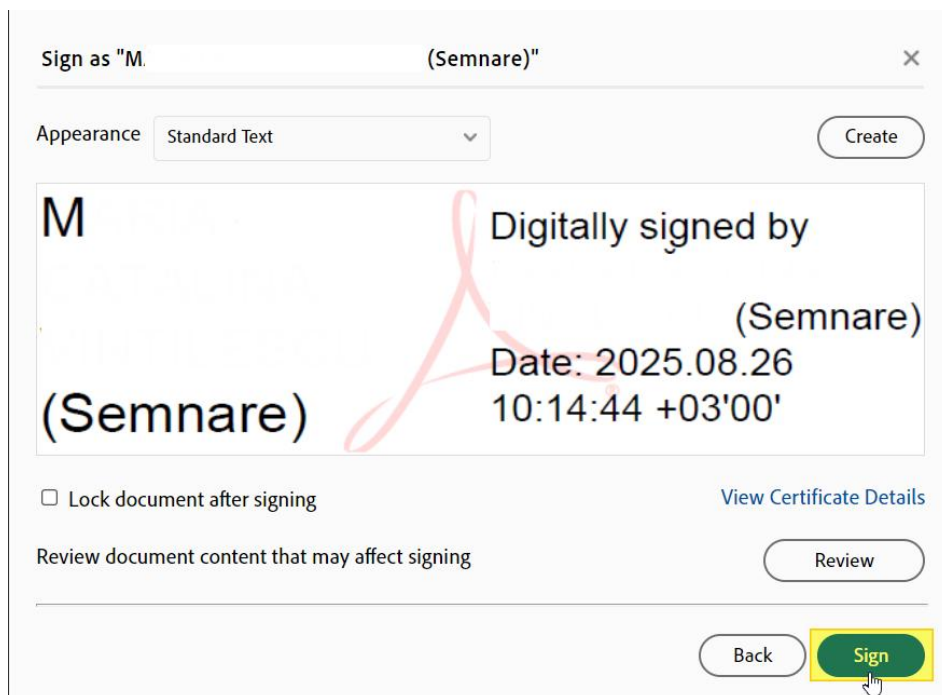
Sign as "M. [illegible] (Semnare)"

×

Appearance Standard Text

Create

M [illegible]

(Semnare)

Digitally signed by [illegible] (Semnare)
Date: 2025.08.26
10:14:44 +03'00'

Lock document after signing

View Certificate Details

Review document content that may affect signing

Review

Back

Sign